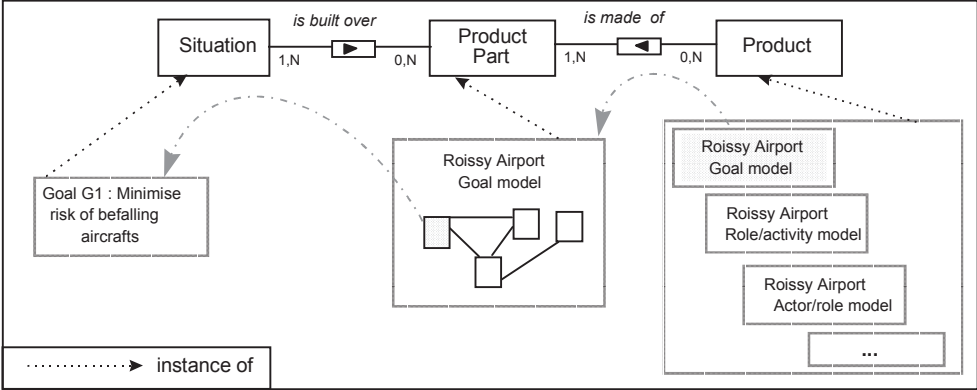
is built over

is made of

Situation

1,N

0,N

Product Part

1,N

0,N

Product

Roissy Airport Goal model

Goal G1 : Minimise risk of befalling aircrafts

Roissy Airport Goal model

Roissy Airport Role/activity model

Roissy Airport Actor/role model

...

instance of